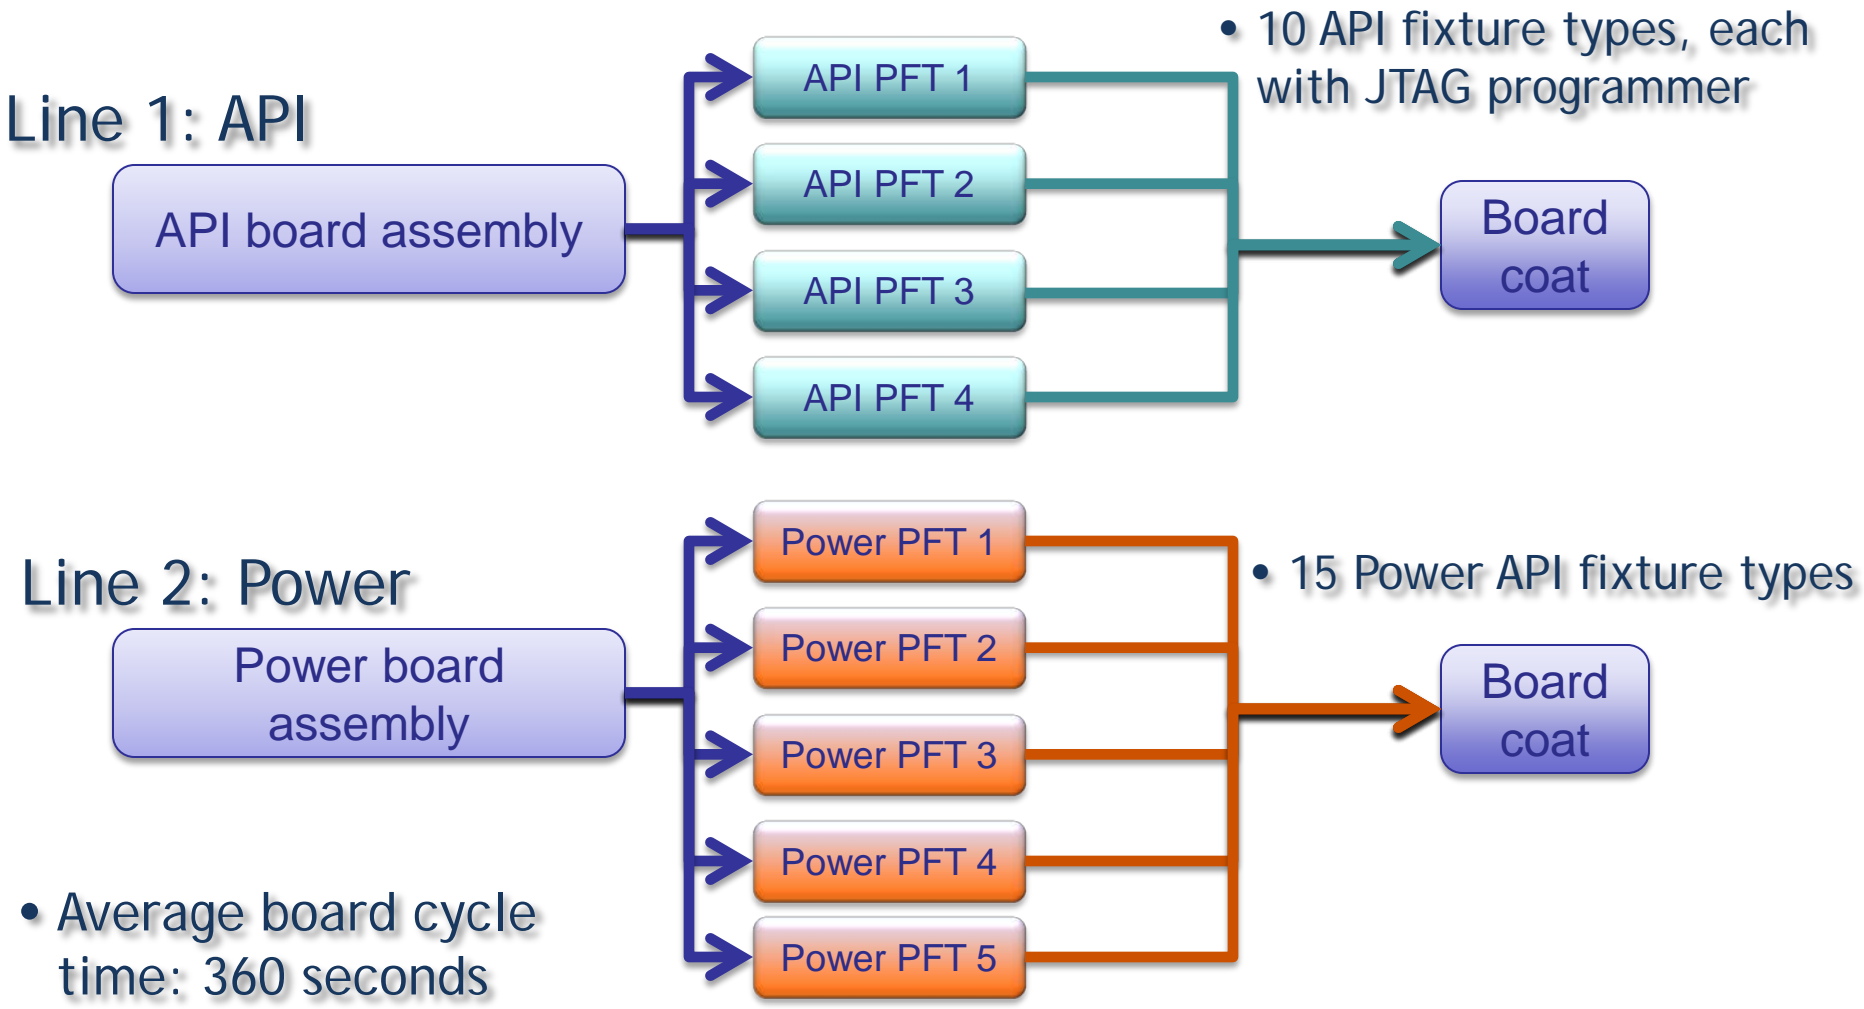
Line 1: API

API board assembly

API PFT 1

API PFT 2

API PFT 3

API PFT 4

• 10 API fixture types, each with JTAG programmer

Board coat

Line 2: Power

Power board assembly

Power PFT 1

Power PFT 2

Power PFT 3

Power PFT 4

Power PFT 5

• 15 Power API fixture types

Board coat

• Average board cycle time: 360 seconds